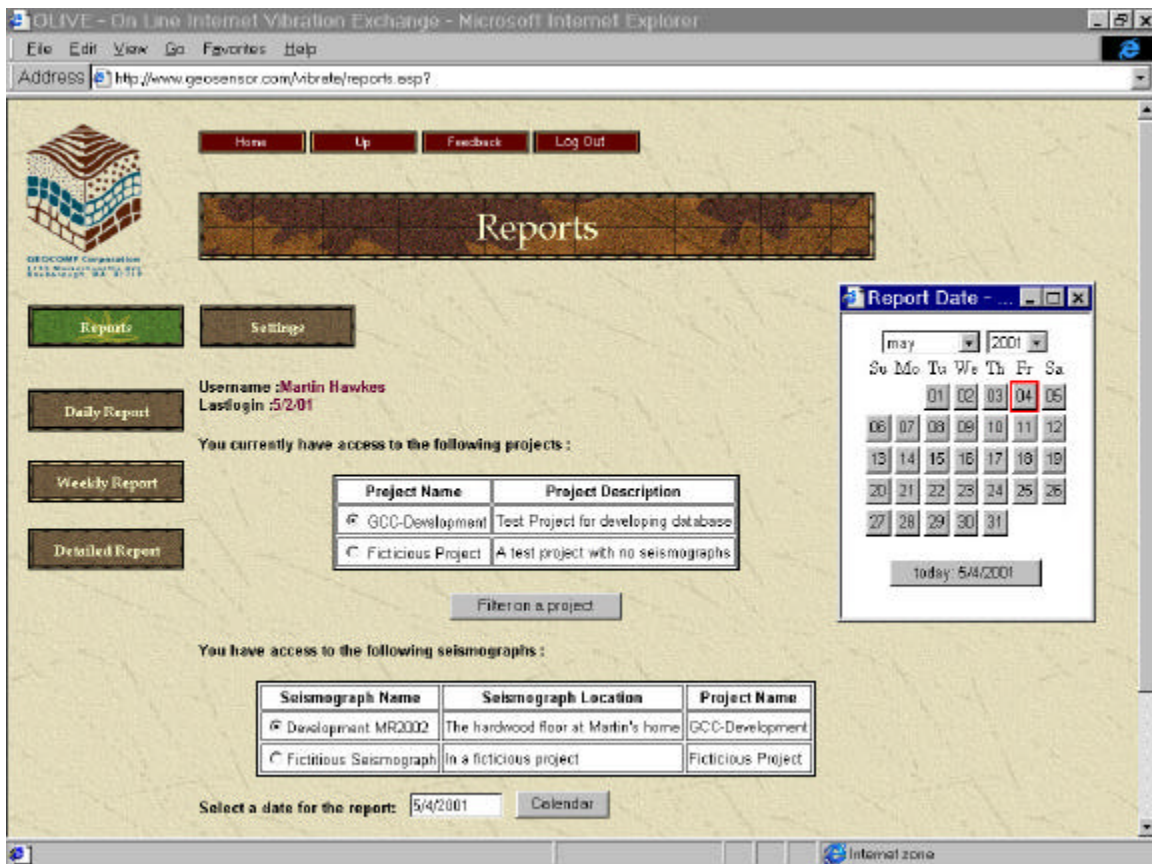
OLIVE - On Line Internet Vibration Exchange - Microsoft Internet Explorer

File Edit View Go Favorites Help

Address http://www.geosensor.com/vibrate/reports.asp?

Home Up Feedback Log Out

Reports

GEOCOMP Corporation
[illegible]

Reports Settings

Daily Report

Weekly Report

Detailed Report

Username :Martin Hawkes
Lastlogin :5/2/01

You currently have access to the following projects :

| Project Name | Project Description |
|---|---|
| GCC-Development | Test Project for developing database |
| Ficticious Project | A test project with no seismographs |

Filter on a project

You have access to the following seismographs :

| Seismograph Name | Seismograph Location | Project Name |
|---|---|---|
| Development MR2002 | The hardwood floor at Martin's home | GCC-Development |
| Fictitious Seismograph | In a ficticious project | Ficticious Project |

Select a date for the report: 5/4/2001 Calendar

Report Date - ...

may 2001

| Su | Mo | Tu | We | Th | Fr | Sa |
|---|---|---|---|---|---|---|
| | | 01 | 02 | 03 | 04 | 05 |
| 06 | 07 | 08 | 09 | 10 | 11 | 12 |
| 13 | 14 | 15 | 16 | 17 | 18 | 19 |
| 20 | 21 | 22 | 23 | 24 | 25 | 26 |
| 27 | 28 | 29 | 30 | 31 | | |

today: 5/4/2001

Internet zone